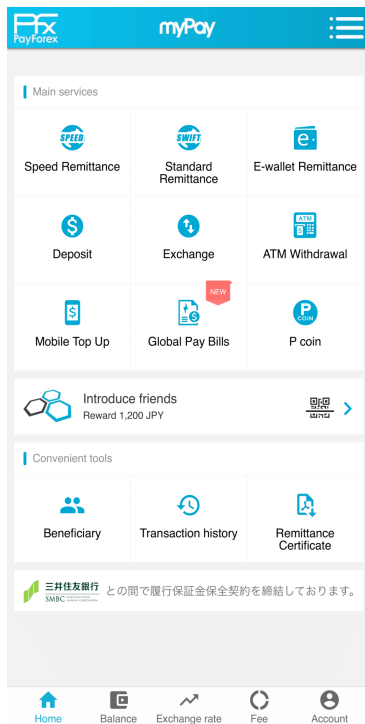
PFX PayForex

myPay

Main services

SPEED
Speed Remittance

SWIFT
Standard Remittance

E-wallet Remittance

Deposit

Exchange

ATM
ATM Withdrawal

Mobile Top Up

NEW
Global Pay Bills

P COIN
P coin

Introduce friends
Reward 1,200 JPY

Convenient tools

Beneficiary

Transaction history

Remittance Certificate

三井住友銀行 SMBC との間で履行保証金保全契約を締結しております。

Home

Balance

Exchange rate

Fee

Account